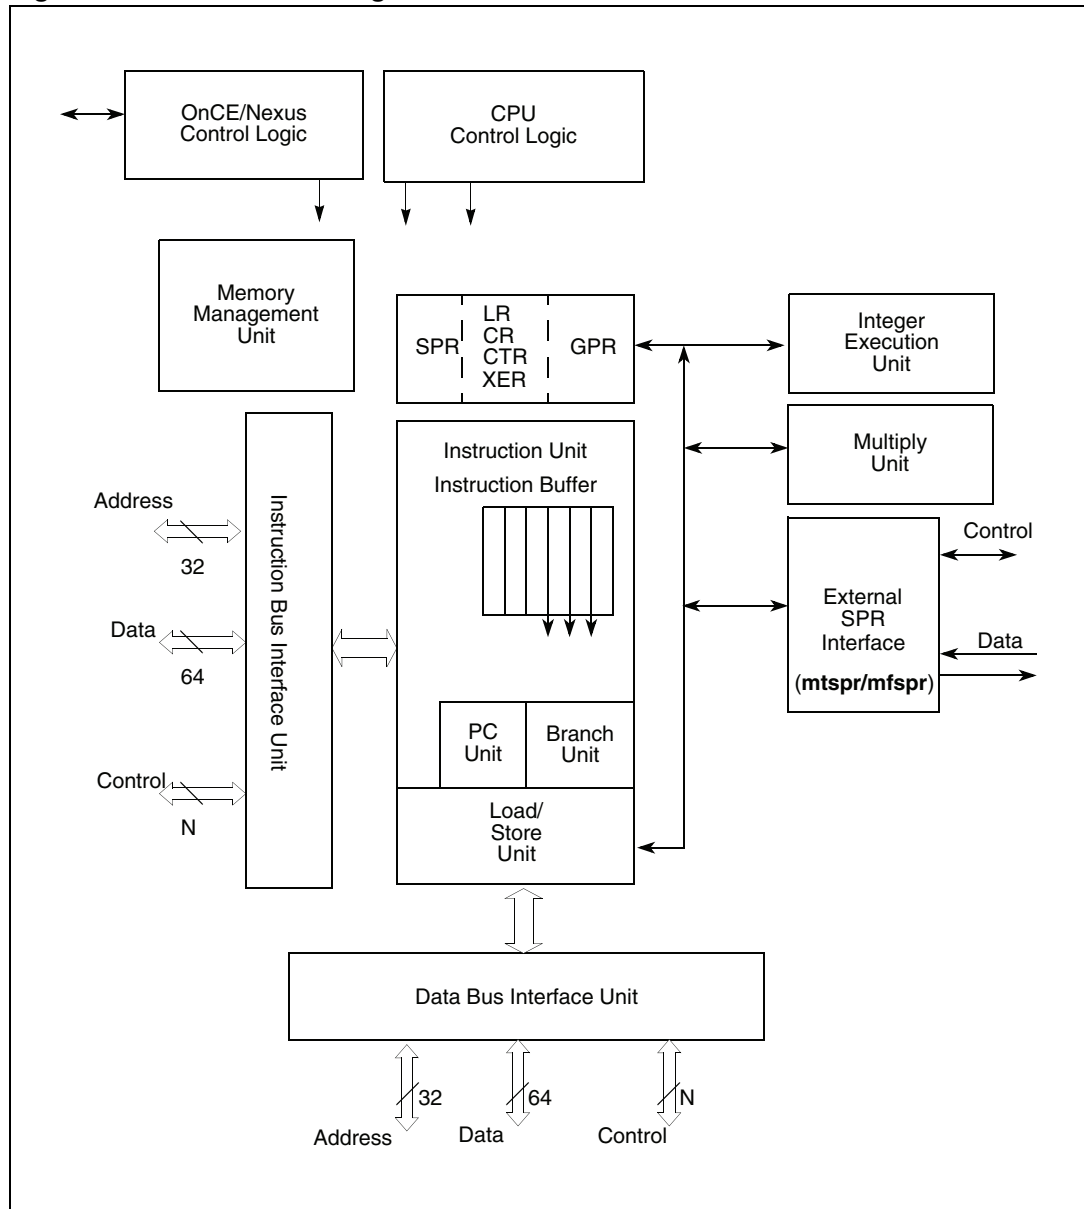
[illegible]

OnCE/Nexus Control Logic

CPU Control Logic

Memory Management Unit

SPR

LR
CR
CTR
XER

GPR

Integer Execution Unit

Instruction Unit

Instruction Buffer

Multiply Unit

Address

32

Instruction Bus Interface Unit

Control

External SPR Interface

(**mtspr**/**mfspr**)

Data

64

Data

PC Unit

Branch Unit

Control

N

Load/ Store Unit

Data Bus Interface Unit

32

Address

64

Data

N

Control